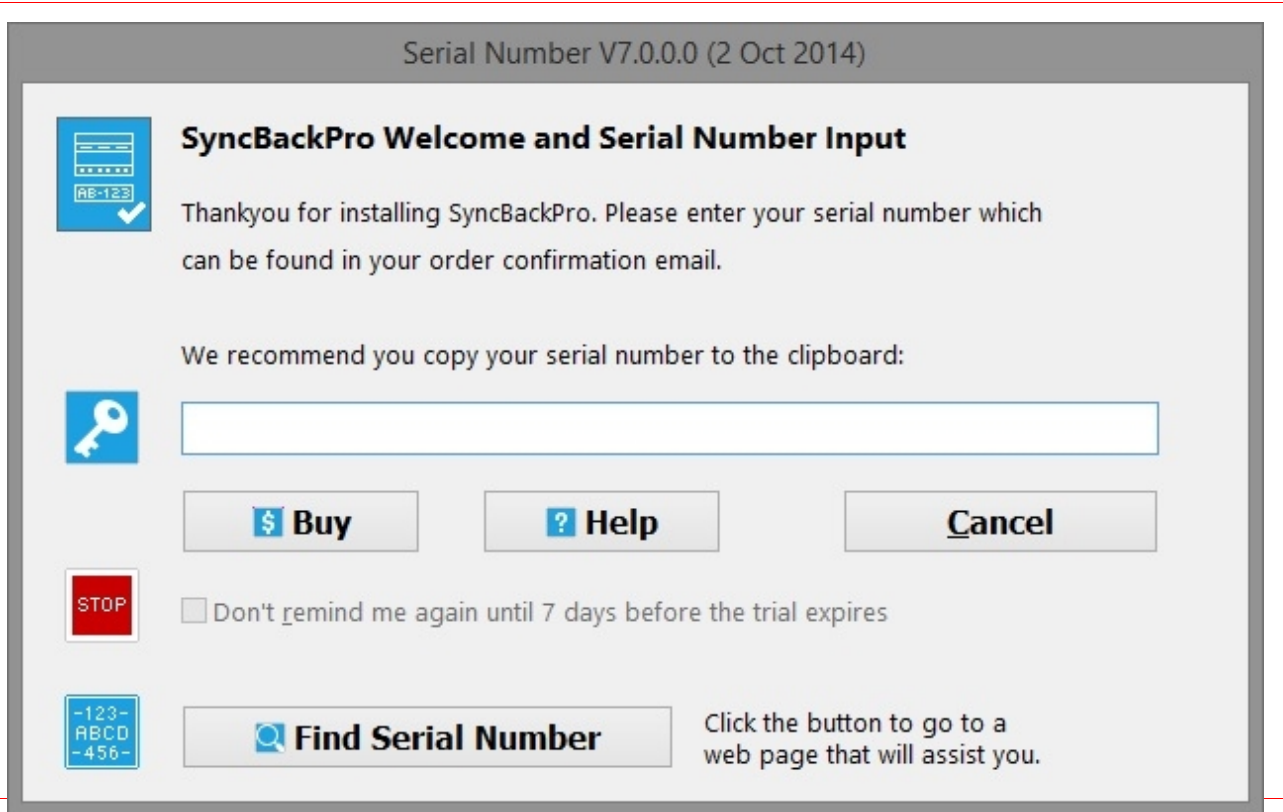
Serial Number V7.0.0.0 (2 Oct 2014)

AB-123

SyncBackPro Welcome and Serial Number Input

Thankyou for installing SyncBackPro. Please enter your serial number which can be found in your order confirmation email.

We recommend you copy your serial number to the clipboard:

$ Buy

? Help

Cancel

STOP

Don't remind me again until 7 days before the trial expires

-123-
ABCD
-456-

Find Serial Number

Click the button to go to a web page that will assist you.